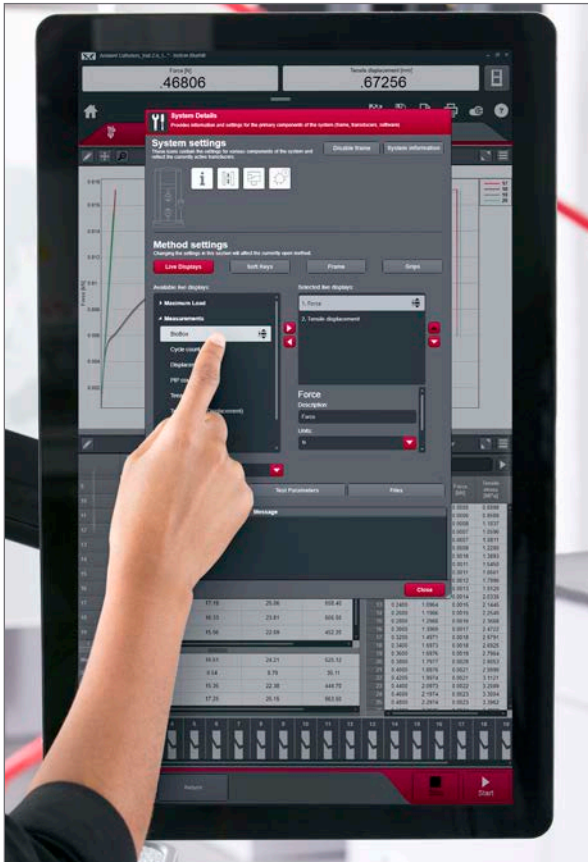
Force [N]
.46806

Tensile displacement [mm]
.67256

System Details
Provides information and settings for the primary components of the system (frame, transducers, software)

System settings
These icons contain the settings for various components of the system and reflect the currently active transducers.

Disable frame
System information

Method settings
Changing the settings in this section will affect the currently open method.

Live Displays
Soft Keys
Frame
Grips

Available live displays:
Maximum Load
Measurements
BioBox
Cycle count
Displacement
PIP count
Temp
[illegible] (displacement)

Selected live displays:
1. Force
2. Tensile displacement

Force
Description
Force
Units
N

Test Parameters
Files
Message
Close

Force [N]

Results
Start